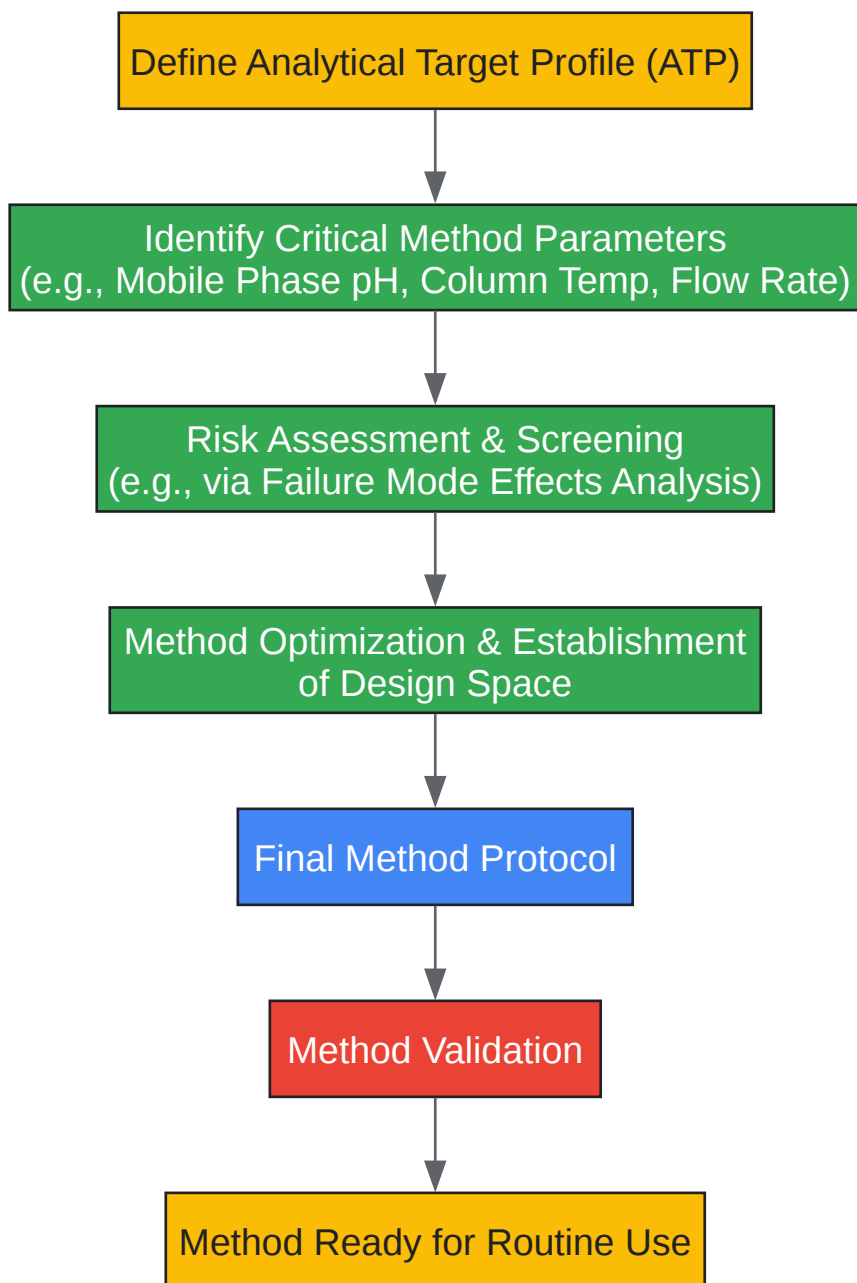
Define Analytical Target Profile (ATP)

Identify Critical Method Parameters
(e.g., Mobile Phase pH, Column Temp, Flow Rate)

Risk Assessment & Screening
(e.g., via Failure Mode Effects Analysis)

Method Optimization & Establishment of Design Space

Final Method Protocol

Method Validation

Method Ready for Routine Use